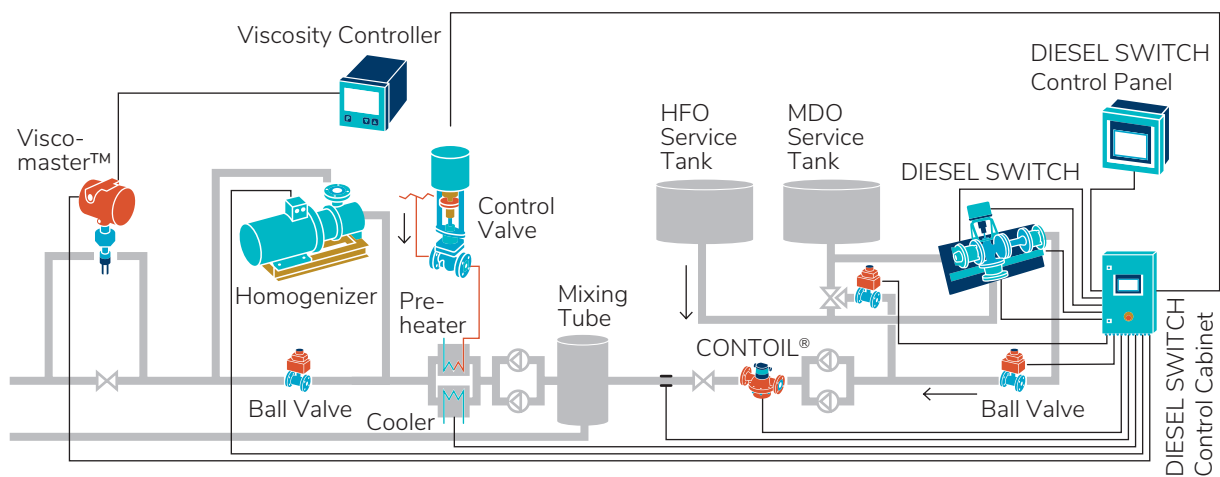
Viscosity Controller

DIESEL SWITCH
Control Panel

Visco-
master™

HFO
Service
Tank

MDO
Service
Tank

DIESEL SWITCH

Control
Valve

Homogenizer

Pre-
heater

Mixing
Tube

CONTOIL®

Ball Valve

Cooler

Ball Valve

DIESEL SWITCH
Control Cabinet